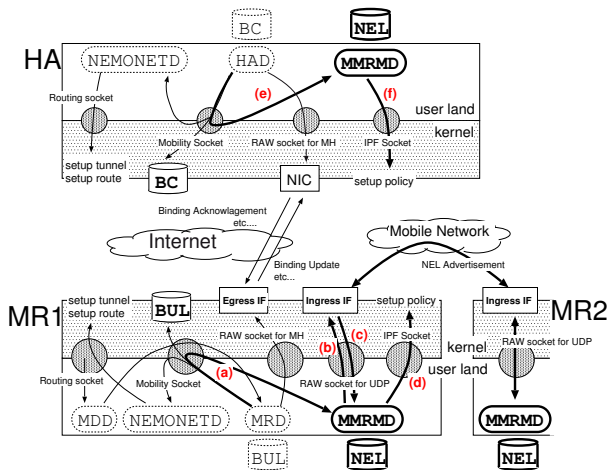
BC
NEL
HA
NEMONETD
HAD
MMRMD
Routing socket
(e)
(f)
user land
kernel
Mobility Socket
RAW socket for MH
IPF Socket
setup tunnel
setup route
BC
NIC
setup policy
Binding Acknowlagement
etc....
Internet
Mobile Network
Binding Update
etc...
NEL Advertisement
MR1
setup tunnel
setup route
BUL
Egress IF
Ingress IF
setup policy
Ingress IF
MR2
RAW socket for MH
(c)
(b)
IPF Socket
kernel
RAW socket for UDP
Routing socket
Mobility Socket
(a)
RAW socket for UDP
(d)
user land
MDD
NEMONETD
MRD
MMRMD
MMRMD
BUL
NEL
NEL